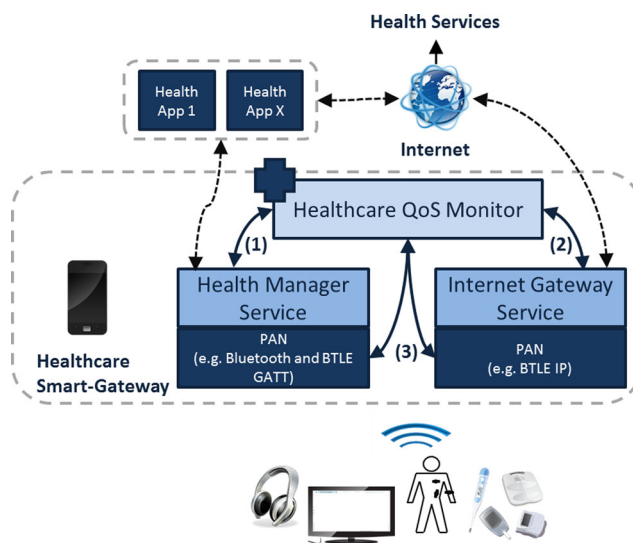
Health Services

Health App 1

Health App X

Internet

Healthcare QoS Monitor

(1)

(2)

Health Manager Service

Internet Gateway Service

PAN (e.g. Bluetooth and BTLE GATT)

(3)

PAN (e.g. BTLE IP)

Healthcare Smart-Gateway